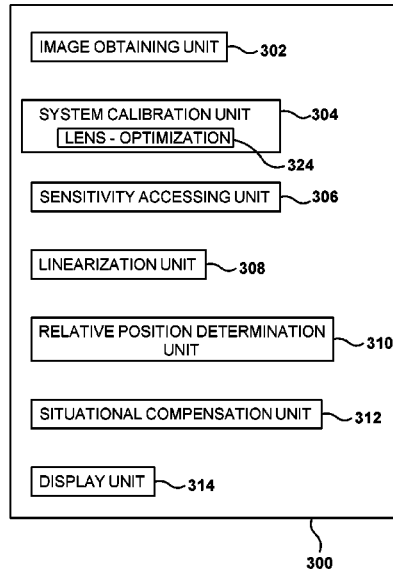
IMAGE OBTAINING UNIT 302

SYSTEM CALIBRATION UNIT 304
LENS - OPTIMIZATION 324

SENSITIVITY ACCESSING UNIT 306

LINEARIZATION UNIT 308

RELATIVE POSITION DETERMINATION UNIT 310

SITUATIONAL COMPENSATION UNIT 312

DISPLAY UNIT 314

300